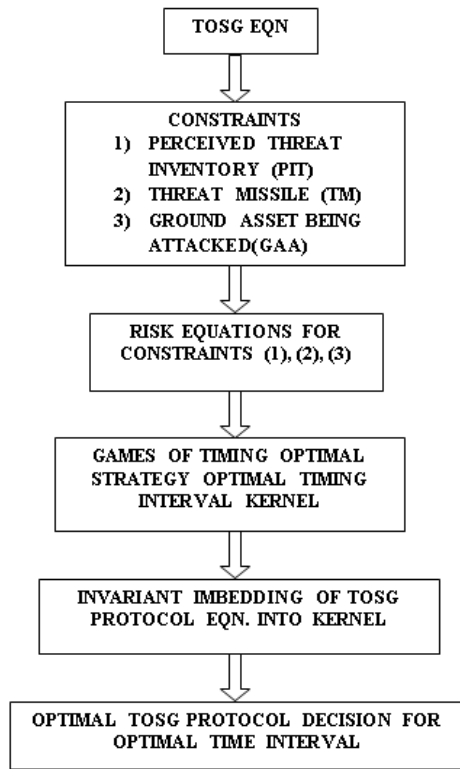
TOSG EQN

CONSTRAINTS
1) PERCEIVED THREAT INVENTORY (PIT)
2) THREAT MISSILE (TM)
3) GROUND ASSET BEING ATTACKED(GAA)

RISK EQUATIONS FOR CONSTRAINTS (1), (2), (3)

GAMES OF TIMING OPTIMAL STRATEGY OPTIMAL TIMING INTERVAL KERNEL

INVARIANT IMBEDDING OF TOSG PROTOCOL EQN. INTO KERNEL

OPTIMAL TOSG PROTOCOL DECISION FOR OPTIMAL TIME INTERVAL